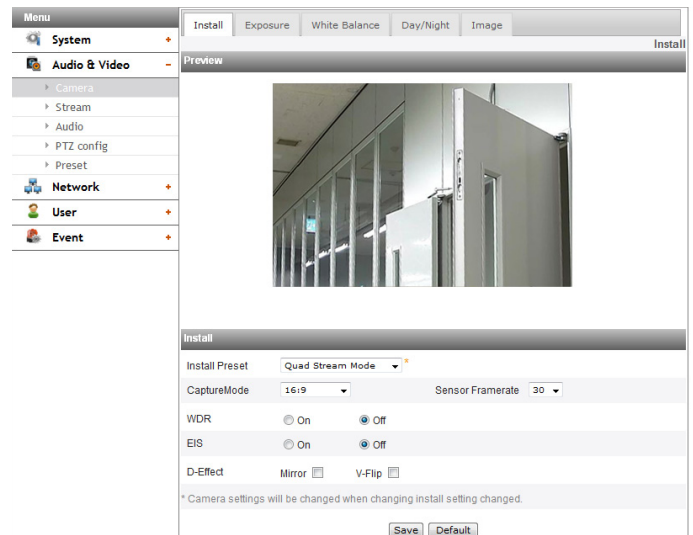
Menu
System +
Audio & Video −
Camera
Stream
Audio
PTZ config
Preset
Network +
User +
Event +

Install Exposure White Balance Day/Night Image

Install

Preview

Install

Install Preset Quad Stream Mode *

CaptureMode 16:9 Sensor Framerate 30

WDR On Off

EIS On Off

D-Effect Mirror V-Flip

* Camera settings will be changed when changing install setting changed.

Save Default